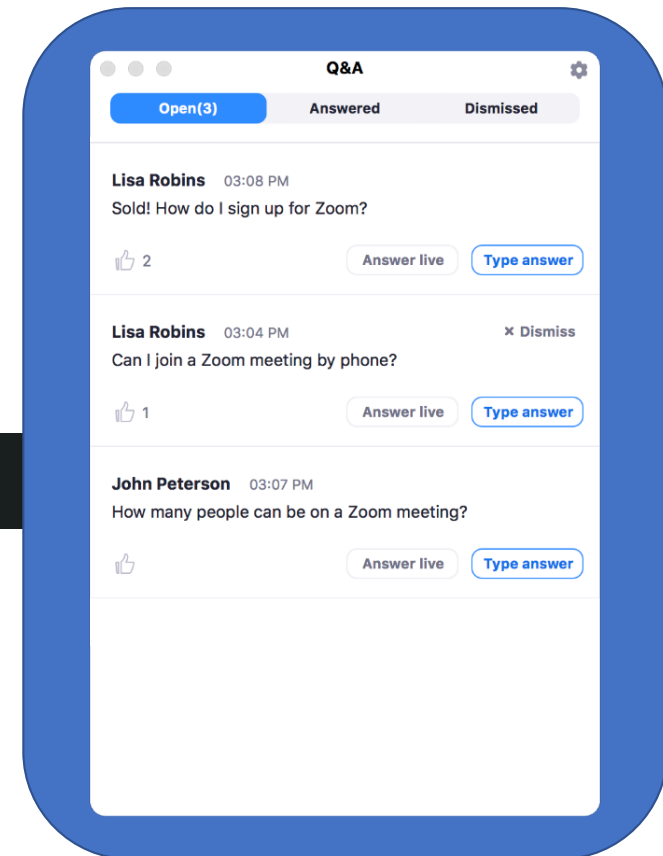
Q&A

Open(3) Answered Dismissed

Lisa Robins 03:08 PM
Sold! How do I sign up for Zoom?

2 Answer live Type answer

Lisa Robins 03:04 PM × Dismiss
Can I join a Zoom meeting by phone?

1 Answer live Type answer

John Peterson 03:07 PM
How many people can be on a Zoom meeting?

Answer live Type answer